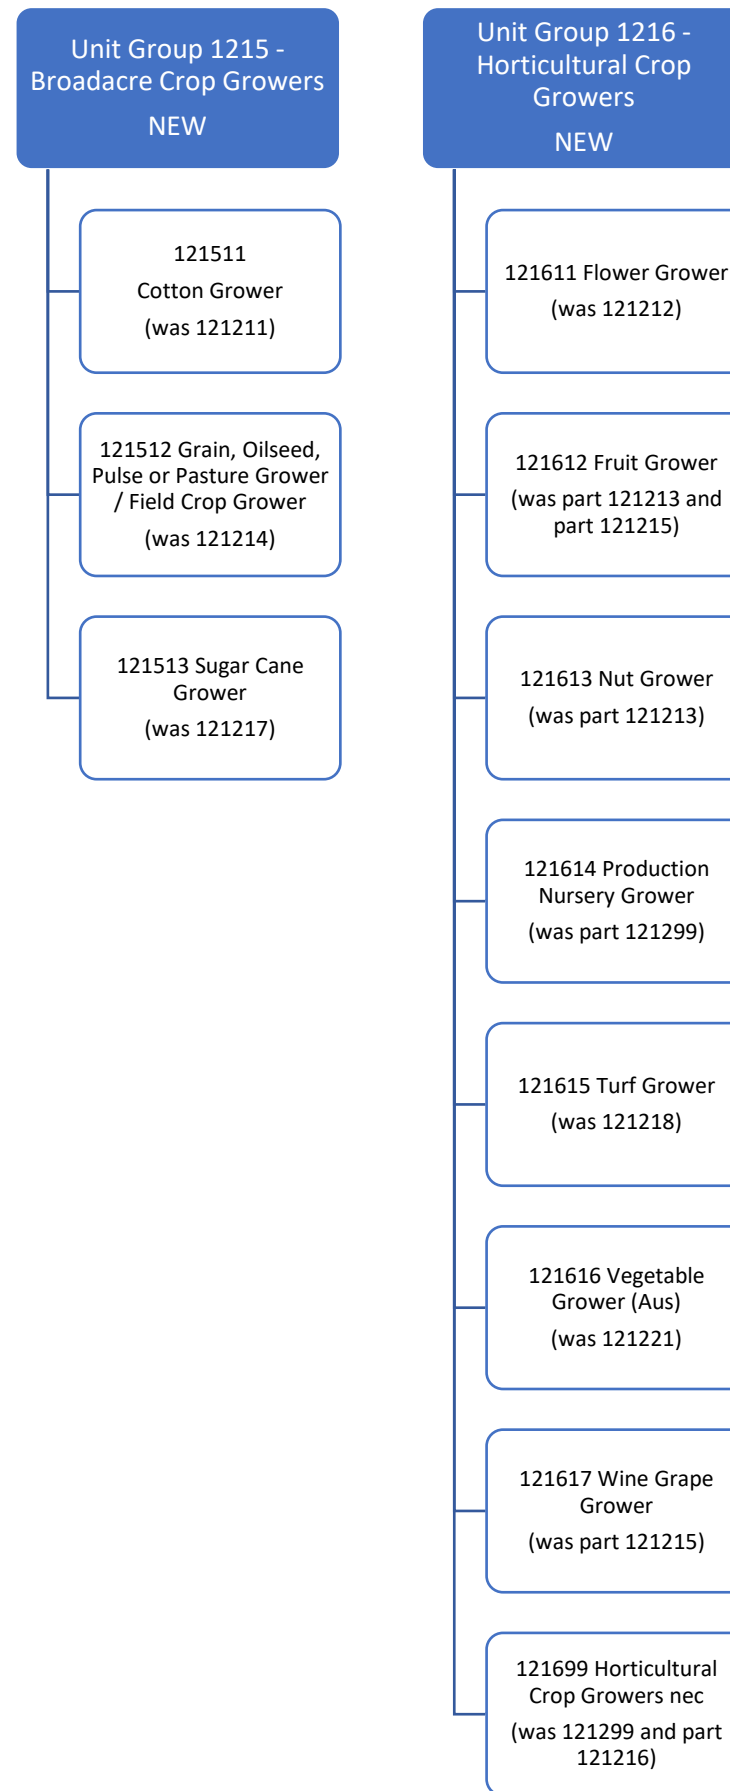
Unit Group 1215 - Broadacre Crop Growers
NEW

121511
Cotton Grower
(was 121211)

121512 Grain, Oilseed, Pulse or Pasture Grower / Field Crop Grower
(was 121214)

121513 Sugar Cane Grower
(was 121217)

Unit Group 1216 - Horticultural Crop Growers
NEW

121611 Flower Grower
(was 121212)

121612 Fruit Grower
(was part 121213 and part 121215)

121613 Nut Grower
(was part 121213)

121614 Production Nursery Grower
(was part 121299)

121615 Turf Grower
(was 121218)

121616 Vegetable Grower (Aus)
(was 121221)

121617 Wine Grape Grower
(was part 121215)

121699 Horticultural Crop Growers nec
(was 121299 and part 121216)